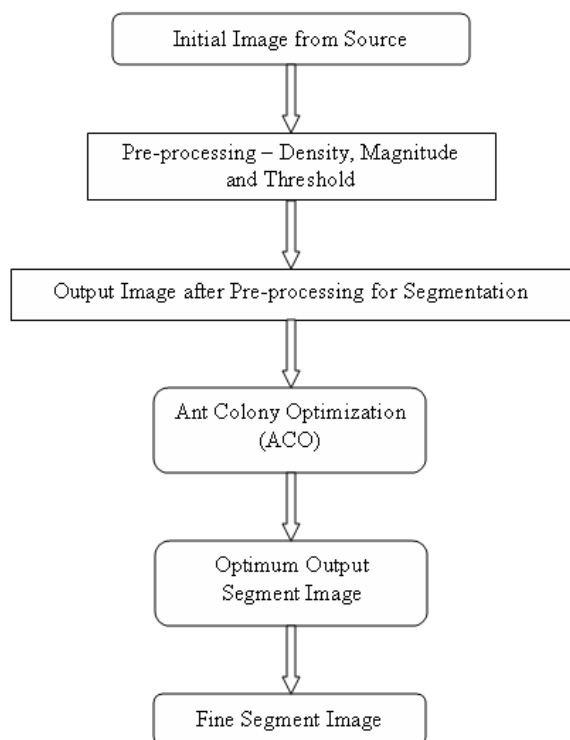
Initial Image from Source

Pre-processing – Density, Magnitude and Threshold

Output Image after Pre-processing for Segmentation

Ant Colony Optimization (ACO)

Optimum Output Segment Image

Fine Segment Image